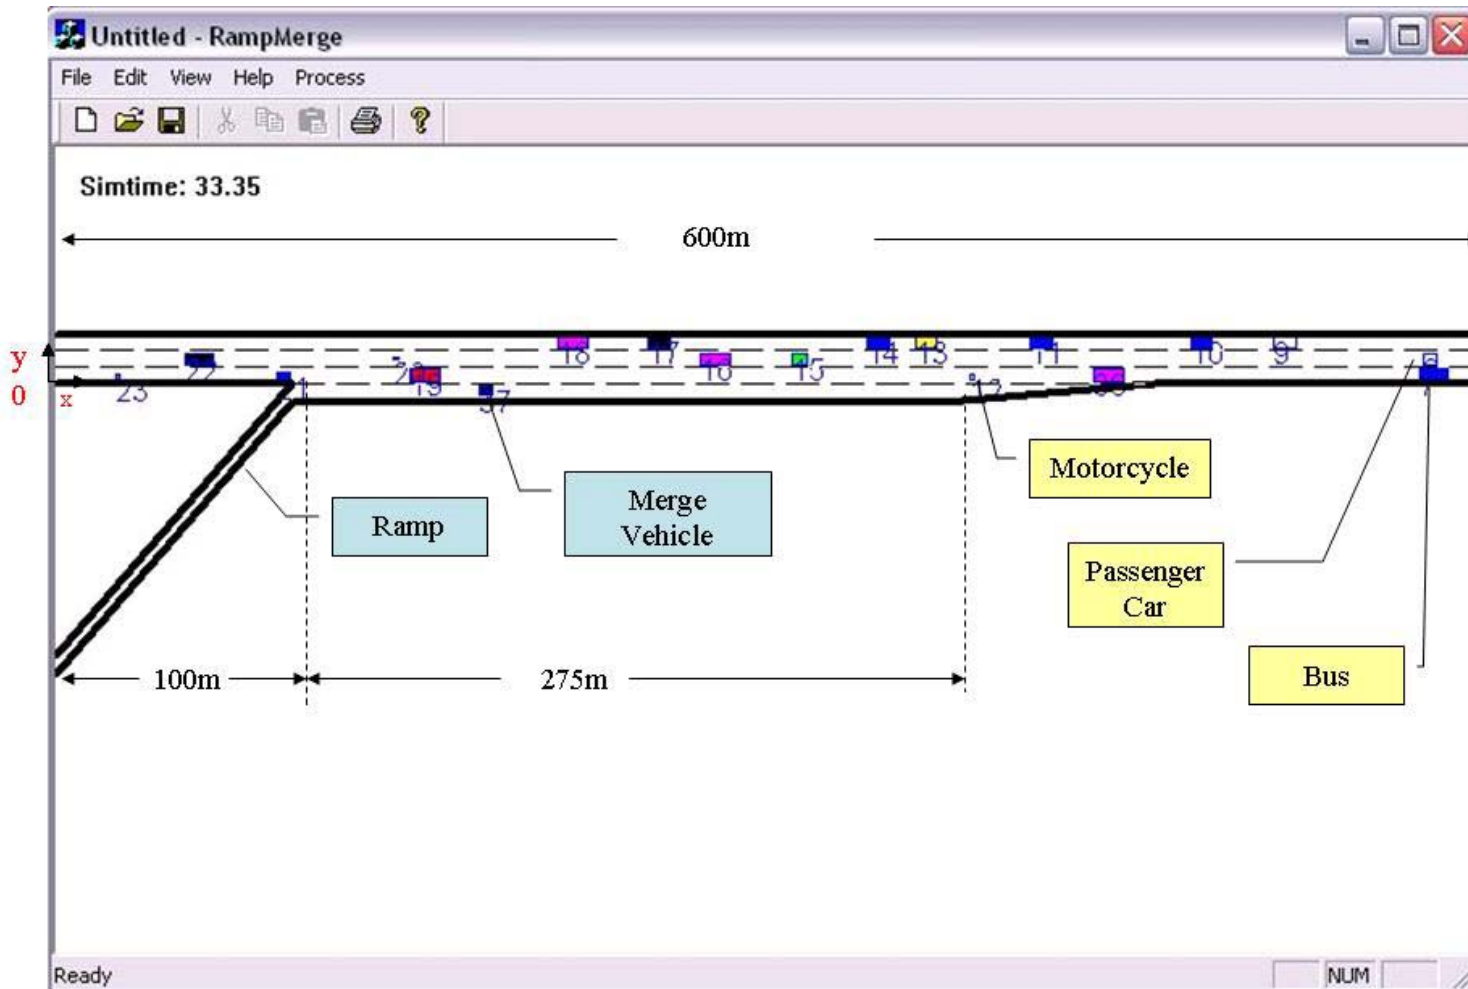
Untitled - RampMerge

File Edit View Help Process

Simtime: 33.35

600m

y
0
x

23 22 21 20 19 18 17 16 15 14 13 11 10 9 57 12 8

Ramp

Merge Vehicle

Motorcycle

Passenger Car

Bus

100m

275m

Ready

NUM